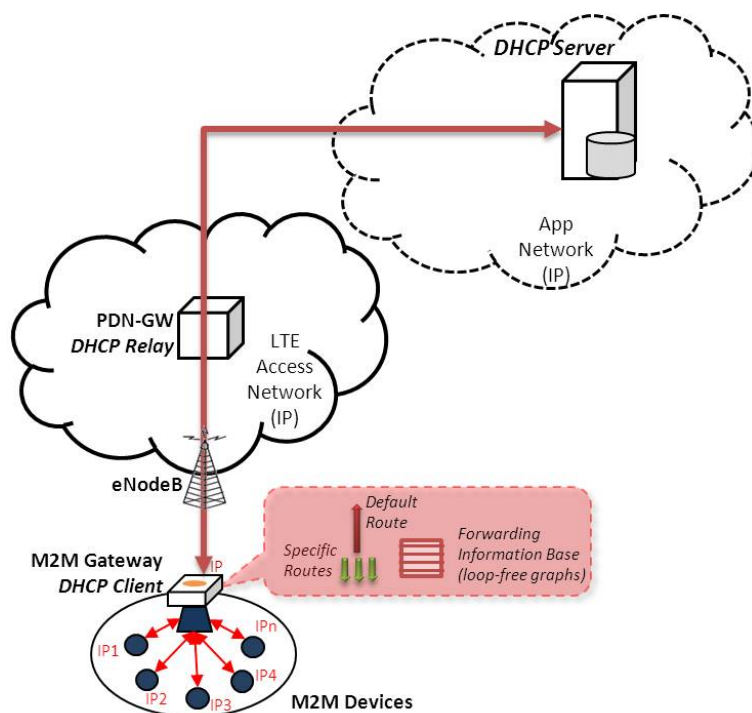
DHCP Server

App Network (IP)

PDN-GW
DHCP Relay

LTE Access Network (IP)

eNodeB

Default Route

Specific Routes

Forwarding Information Base (loop-free graphs)

M2M Gateway
DHCP Client

IP

IPn

IP1

IP2

IP3

IP4

M2M Devices